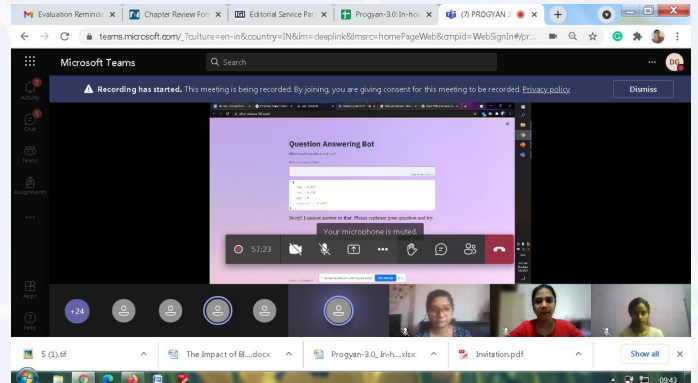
Evaluation Reminde | Chapter Review For | Editorial Service Par | Progyan-3.0: In-ho | (7) PROGYAN 3

teams.microsoft.com/_?culture=en-in&country=IN&lm=deeplink&lmsrc=homePageWeb&cmpid=WebSignIn#/pr...

Microsoft Teams

Search

DG

Activity

Chat

Teams

Assignments

...

Recording has started. This meeting is being recorded. By joining, you are giving consent for this meeting to be recorded. Privacy policy

Dismiss

Question Answering Bot

Sorry! I cannot answer to that. Please rephrase your question and try.

Your microphone is muted.

57:23

+24

Apps

Help

5 (1).tif

The Impact of Bl....docx

Progyan-3.0_In-h....xlsx

Invitation.pdf

Show all

09:43